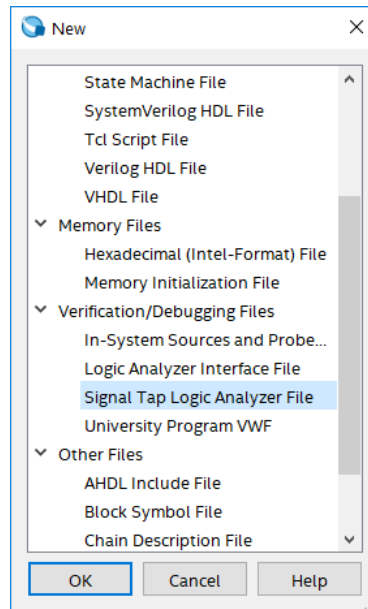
New

State Machine File
SystemVerilog HDL File
Tcl Script File
Verilog HDL File
VHDL File
Memory Files
Hexadecimal (Intel-Format) File
Memory Initialization File
Verification/Debugging Files
In-System Sources and Probe...
Logic Analyzer Interface File
Signal Tap Logic Analyzer File
University Program VWF
Other Files
AHDL Include File
Block Symbol File
Chain Description File

OK
Cancel
Help